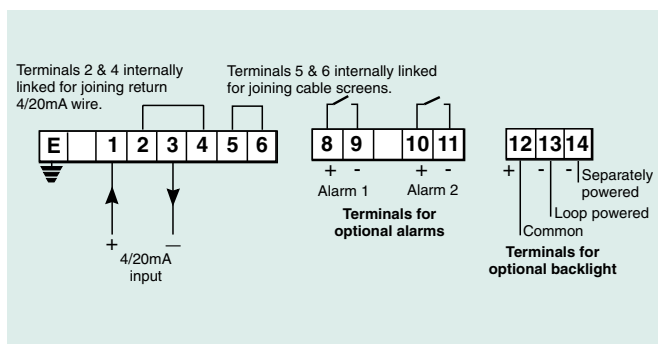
Terminals 2 & 4 internally linked for joining return 4/20mA wire.

Terminals 5 & 6 internally linked for joining cable screens.

E 1 2 3 4 5 6

+ —
4/20mA input

8 9 10 11
+ - + -
Alarm 1 Alarm 2

**Terminals for optional alarms**

12 13 14
+ - -
Separately powered
Loop powered
Common

**Terminals for optional backlight**